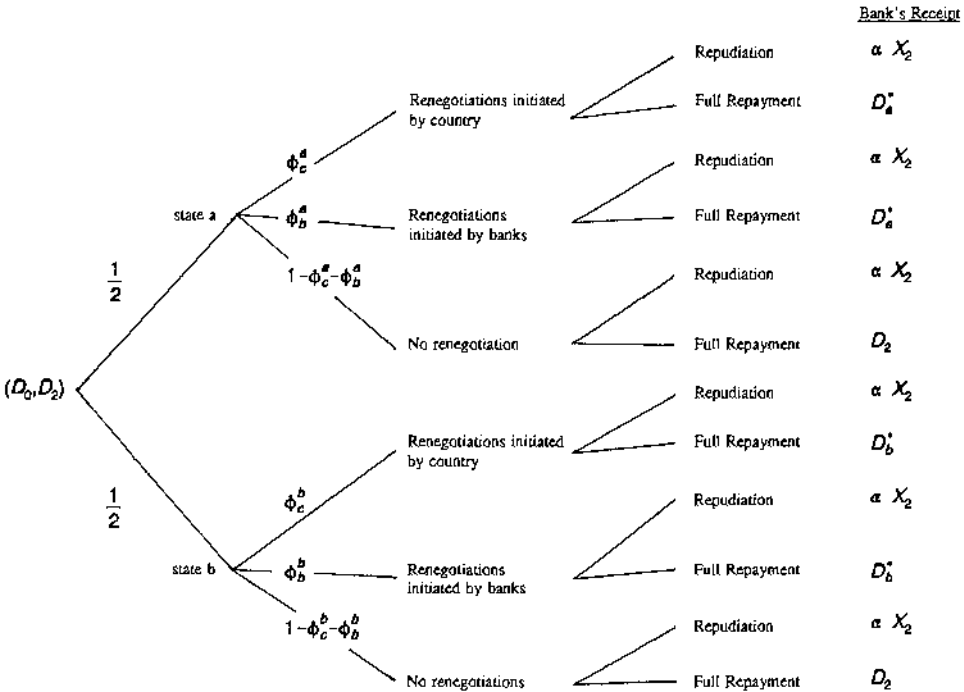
Bank's Receipt

$(D_0, D_2)$

$\frac{1}{2}$

state a

$\phi_c^a$

Renegotiations initiated by country

Repudiation $\alpha X_2$

Full Repayment $D_a^*$

$\phi_b^a$

Renegotiations initiated by banks

Repudiation $\alpha X_2$

Full Repayment $D_a^*$

$1-\phi_c^a-\phi_b^a$

No renegotiation

Repudiation $\alpha X_2$

Full Repayment $D_2$

$\frac{1}{2}$

state b

$\phi_c^b$

Renegotiations initiated by country

Repudiation $\alpha X_2$

Full Repayment $D_b^*$

$\phi_b^b$

Renegotiations initiated by banks

Repudiation $\alpha X_2$

Full Repayment $D_b^*$

$1-\phi_c^b-\phi_b^b$

No renegotiations

Repudiation $\alpha X_2$

Full Repayment $D_2$